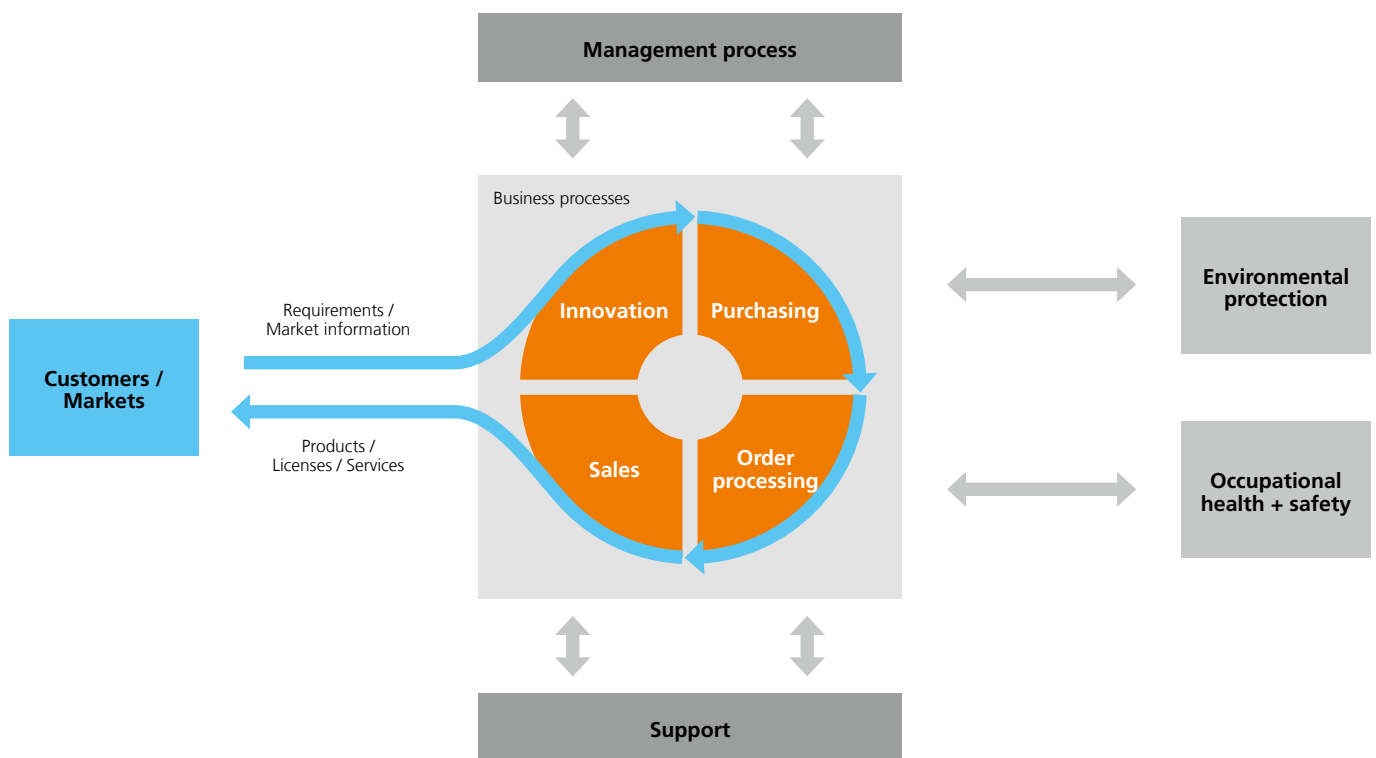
Management process

Business processes

Customers / Markets

Requirements / Market information

Products / Licenses / Services

Innovation

Purchasing

Sales

Order processing

Environmental protection

Occupational health + safety

Support